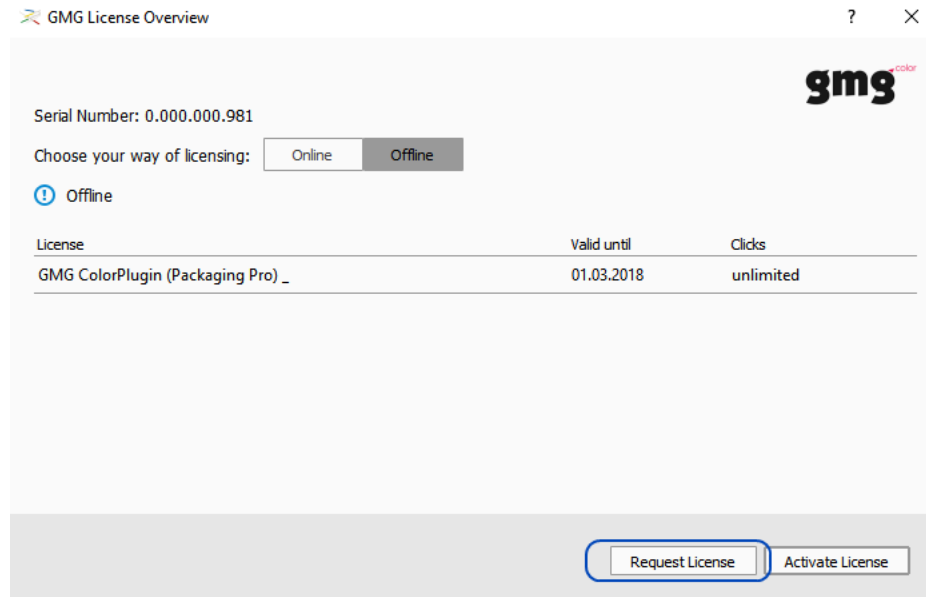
GMG License Overview ? ×

gmg color

Serial Number: 0.000.000.981

Choose your way of licensing: Online Offline

Offline

| License | Valid until | Clicks |
|---|---|---|
| GMG ColorPlugin (Packaging Pro) _ | 01.03.2018 | unlimited |

Request License Activate License